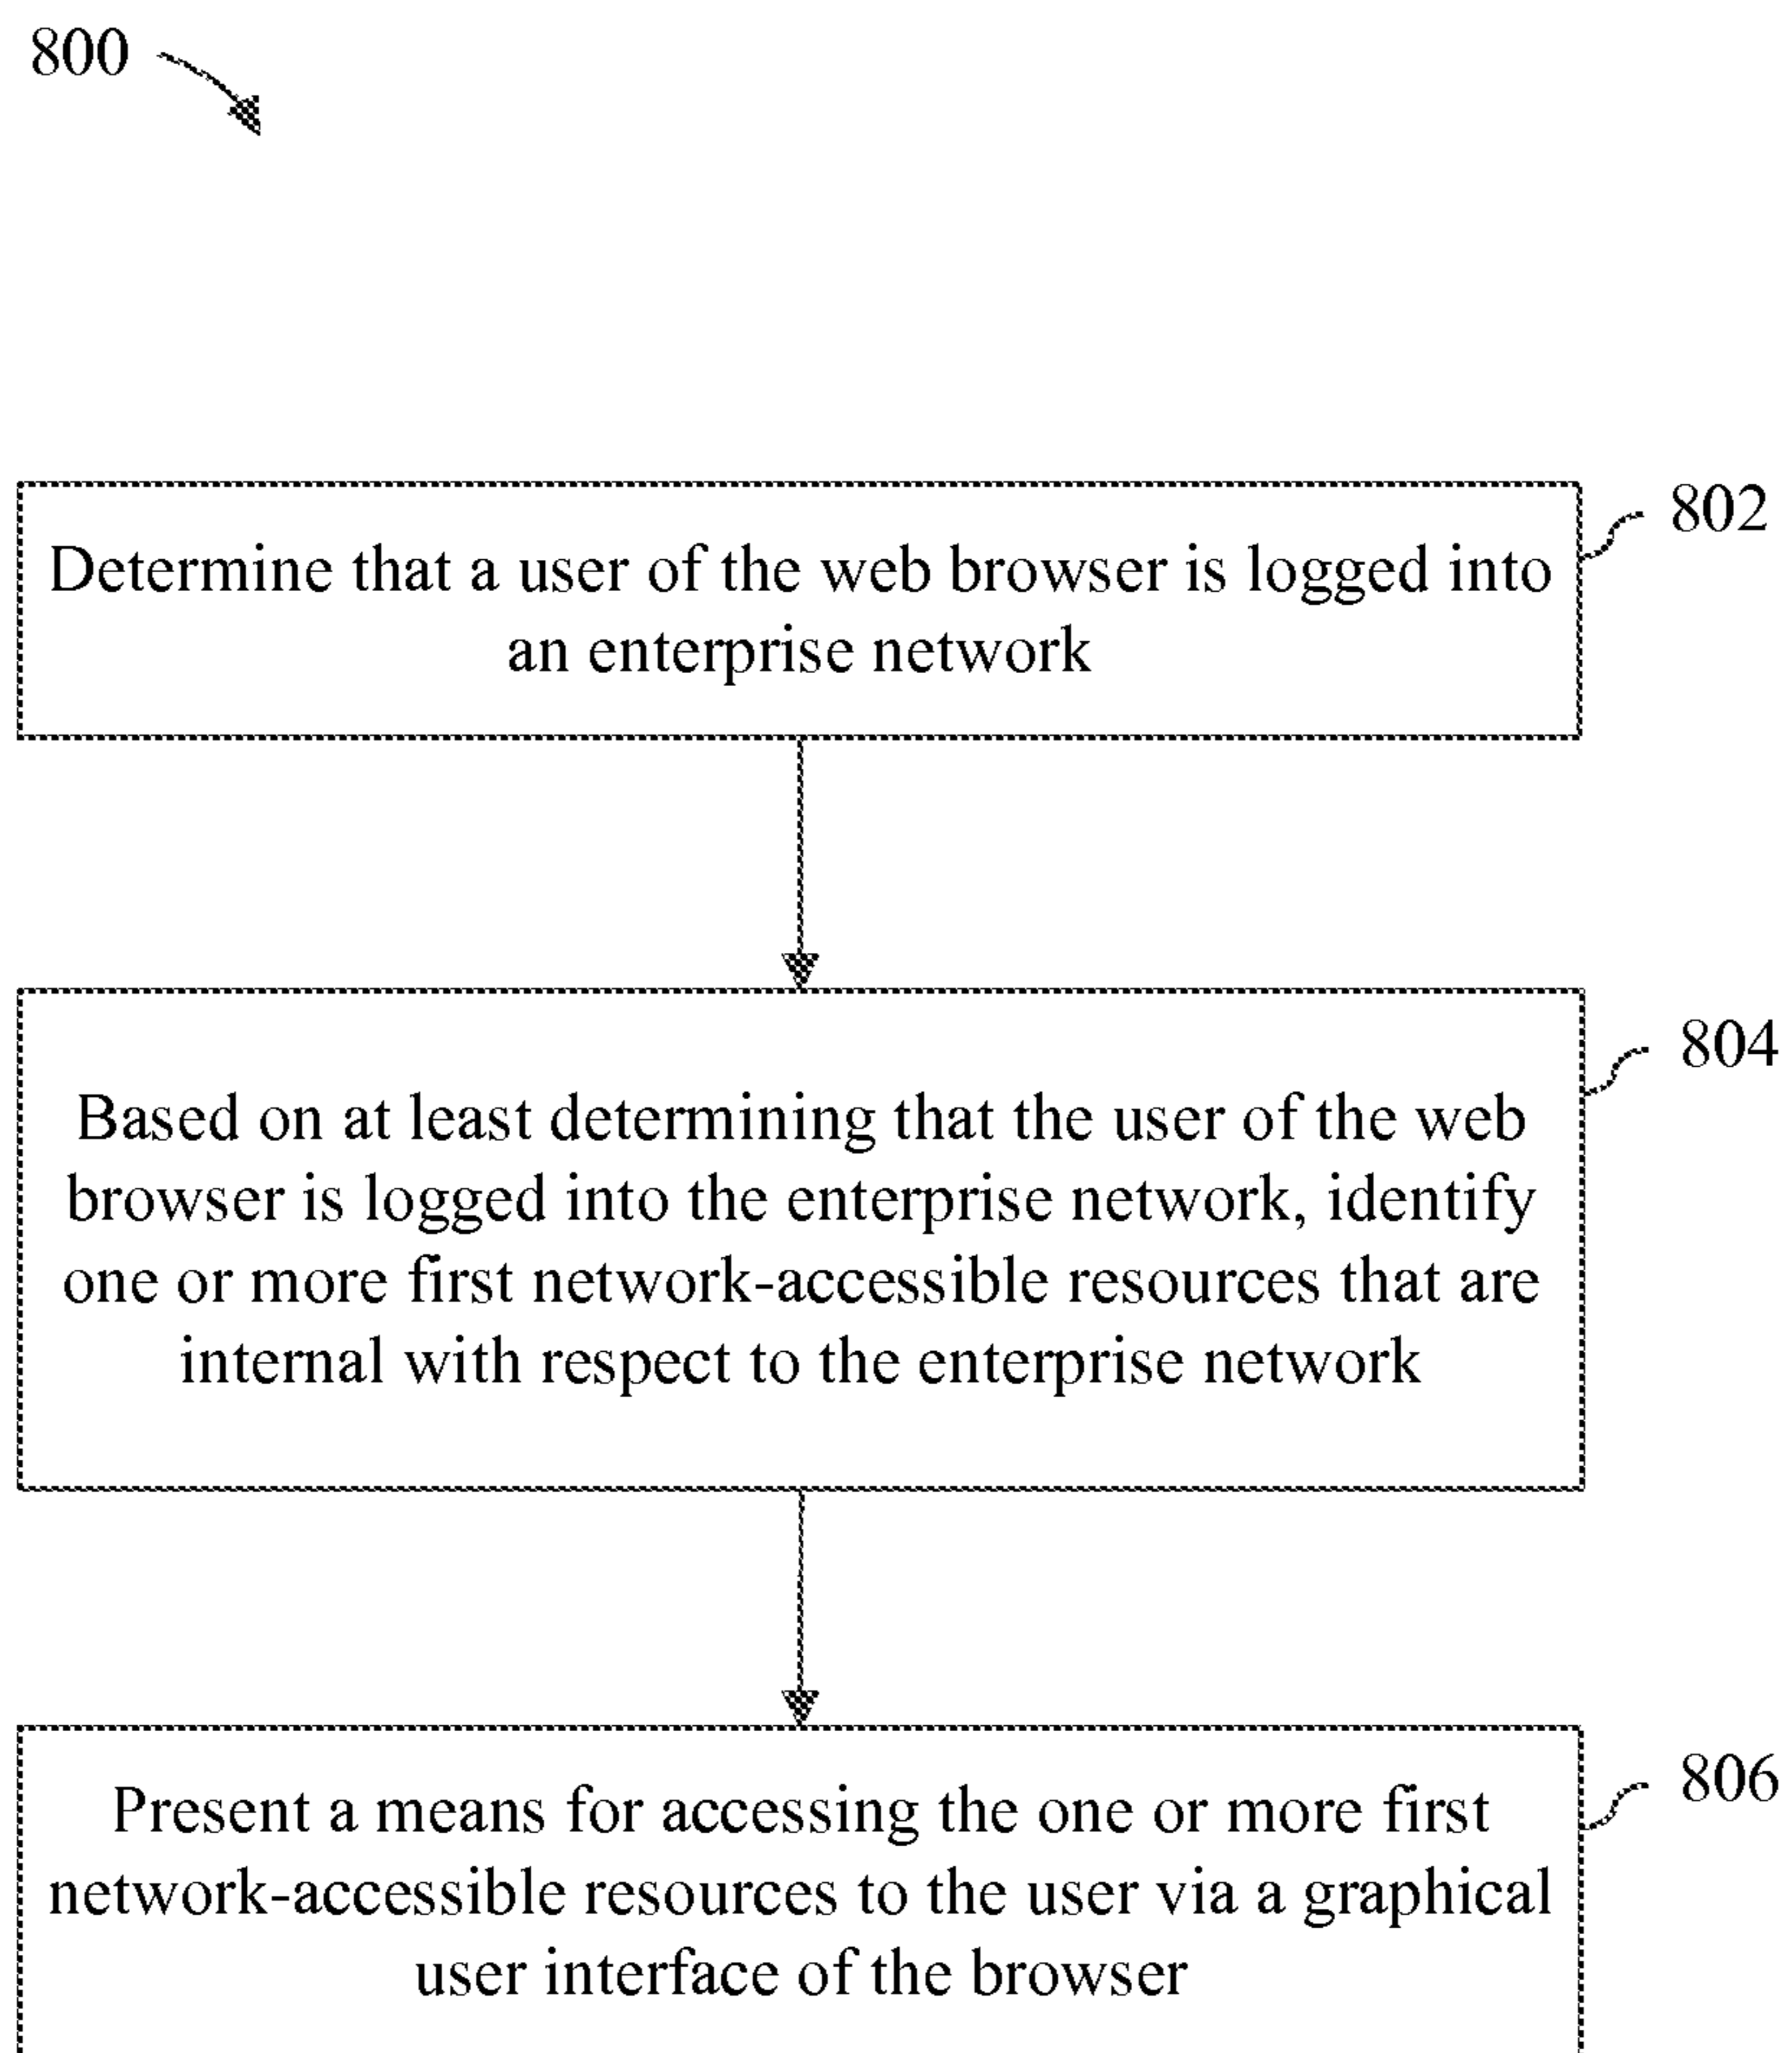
800

802

Determine that a user of the web browser is logged into an enterprise network

804

Based on at least determining that the user of the web browser is logged into the enterprise network, identify one or more first network-accessible resources that are internal with respect to the enterprise network

806

Present a means for accessing the one or more first network-accessible resources to the user via a graphical user interface of the browser